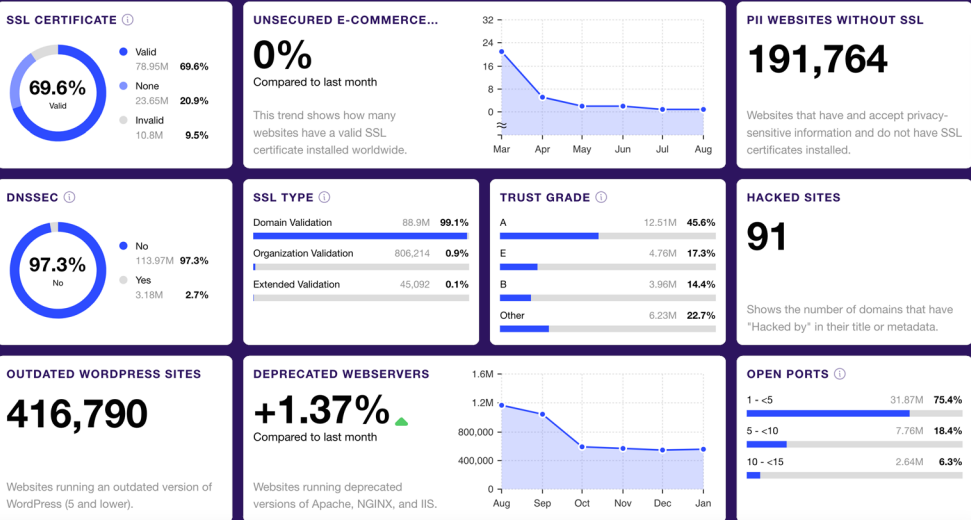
SSL CERTIFICATE ⓘ

69.6%
Valid

Valid
78.95M 69.6%

None
23.65M 20.9%

Invalid
10.8M 9.5%

UNSECURED E-COMMERCE...

0%
Compared to last month

This trend shows how many websites have a valid SSL certificate installed worldwide.

32
24
16
8
0

Mar Apr May Jun Jul Aug

PII WEBSITES WITHOUT SSL

191,764

Websites that have and accept privacy-sensitive information and do not have SSL certificates installed.

DNSSEC ⓘ

97.3%
No

No
113.97M 97.3%

Yes
3.18M 2.7%

SSL TYPE ⓘ

Domain Validation 88.9M 99.1%

Organization Validation 806,214 0.9%

Extended Validation 45,092 0.1%

TRUST GRADE ⓘ

A 12.51M 45.6%

E 4.76M 17.3%

B 3.96M 14.4%

Other 6.23M 22.7%

HACKED SITES

91

Shows the number of domains that have "Hacked by" in their title or metadata.

OUTDATED WORDPRESS SITES

416,790

Websites running an outdated version of WordPress (5 and lower).

DEPRECATED WEBSERVERS

+1.37%
Compared to last month

Websites running deprecated versions of Apache, NGINX, and IIS.

1.6M
1.2M
800,000
400,000
0

Aug Sep Oct Nov Dec Jan

OPEN PORTS ⓘ

1 - <5 31.87M 75.4%

5 - <10 7.76M 18.4%

10 - <15 2.64M 6.3%